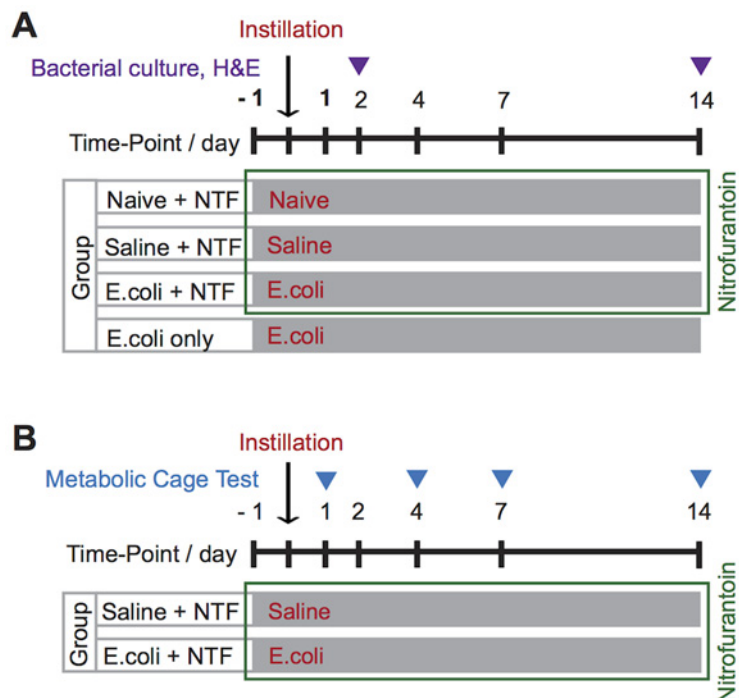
A

Instillation

Bacterial culture, H&E

- 1 1 2 4 7 14

Time-Point / day

| Group | | |
|---|---|---|
| | Naive + NTF | Naive |
| | Saline + NTF | Saline |
| | E.coli + NTF | E.coli |
| | E.coli only | E.coli |

Nitrofurantoin

B

Instillation

Metabolic Cage Test

- 1 1 2 4 7 14

Time-Point / day

| Group | | |
|---|---|---|
| | Saline + NTF | Saline |
| | E.coli + NTF | E.coli |

Nitrofurantoin